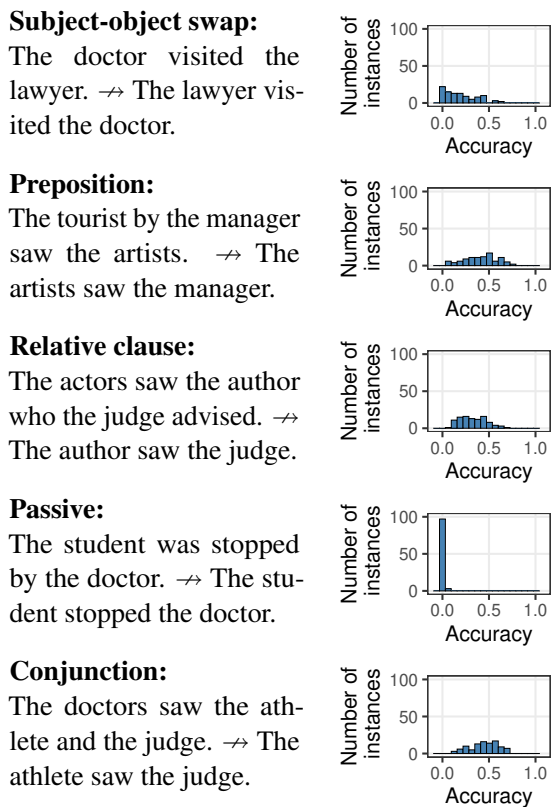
**Subject-object swap:**
The doctor visited the lawyer. $\nrightarrow$ The lawyer visited the doctor.

Number of instances
100
50
0
0.0 0.5 1.0
Accuracy

**Preposition:**
The tourist by the manager saw the artists. $\nrightarrow$ The artists saw the manager.

Number of instances
100
50
0
0.0 0.5 1.0
Accuracy

**Relative clause:**
The actors saw the author who the judge advised. $\nrightarrow$ The author saw the judge.

Number of instances
100
50
0
0.0 0.5 1.0
Accuracy

**Passive:**
The student was stopped by the doctor. $\nrightarrow$ The student stopped the doctor.

Number of instances
100
50
0
0.0 0.5 1.0
Accuracy

**Conjunction:**
The doctors saw the athlete and the judge. $\nrightarrow$ The athlete saw the judge.

Number of instances
100
50
0
0.0 0.5 1.0
Accuracy